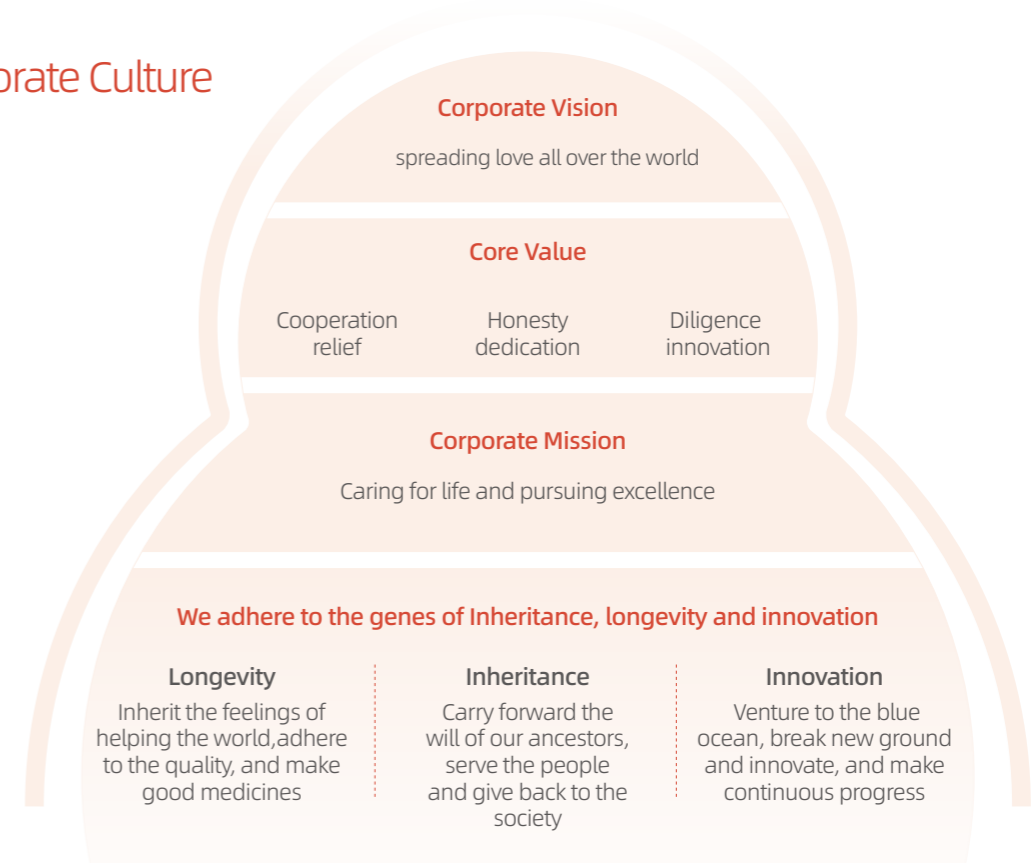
orate Culture

Corporate Vision

spreading love all over the world

Core Value

Cooperation relief

Honesty dedication

Diligence innovation

Corporate Mission

Caring for life and pursuing excellence

We adhere to the genes of Inheritance, longevity and innovation

Longevity

Inherit the feelings of helping the world,adhere to the quality, and make good medicines

Inheritance

Carry forward the will of our ancestors, serve the people and give back to the society

Innovation

Venture to the blue ocean, break new ground and innovate, and make continuous progress